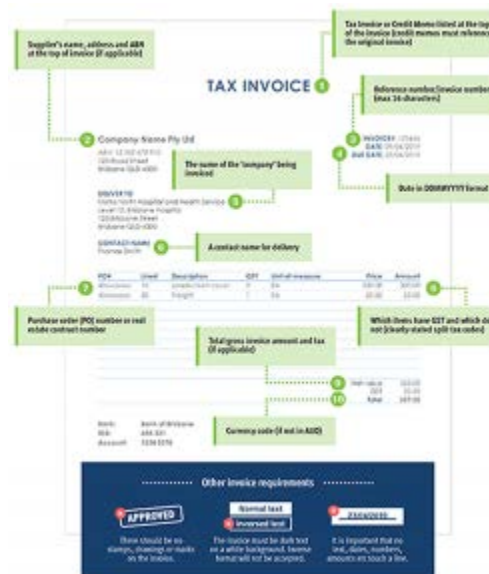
Supplier's name, address and ABN at the top of invoice (if applicable)

Tax Invoice or Credit Memo listed at the top of the invoice (credit memos must reference the original invoice)

TAX INVOICE 1

Reference number/invoice number (max 16 characters)

2 Company Name Pty Ltd

ABN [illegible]
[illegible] Street
Brisbane QLD 4000

The name of the "company" being invoiced

INVOICE: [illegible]
DATE: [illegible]
DUE DATE: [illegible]

Date in DD/MM/YYYY format

DELIVER TO
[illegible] Hospital and Health Service
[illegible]
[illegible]
Brisbane QLD 4000

CONTACT NAME
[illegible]

A contact name for delivery

| PO# | Line# | Description | GST | Unit of measure | Price | Amount |
|---|---|---|---|---|---|---|
| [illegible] | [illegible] | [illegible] | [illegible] | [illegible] | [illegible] | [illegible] |
| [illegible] | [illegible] | Freight | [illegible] | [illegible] | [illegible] | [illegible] |

Purchase order (PO) number or real estate contract number

Which lines have GST and which do not (clearly stated split tax codes)

Total gross invoice amount and tax (if applicable)

Nett value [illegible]
GST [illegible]
Total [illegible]

Currency code (if not in AUD)

Bank: Bank of Brisbane
BSB: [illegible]
Account: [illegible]

Other invoice requirements

APPROVED
There should be no stamps, drawings or marks on the invoice.

Normal text
Inversed text
The invoice must be dark text on a white background. Inverse format will not be accepted.

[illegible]
It is important that no text, dates, numbers, amounts etc touch a line.